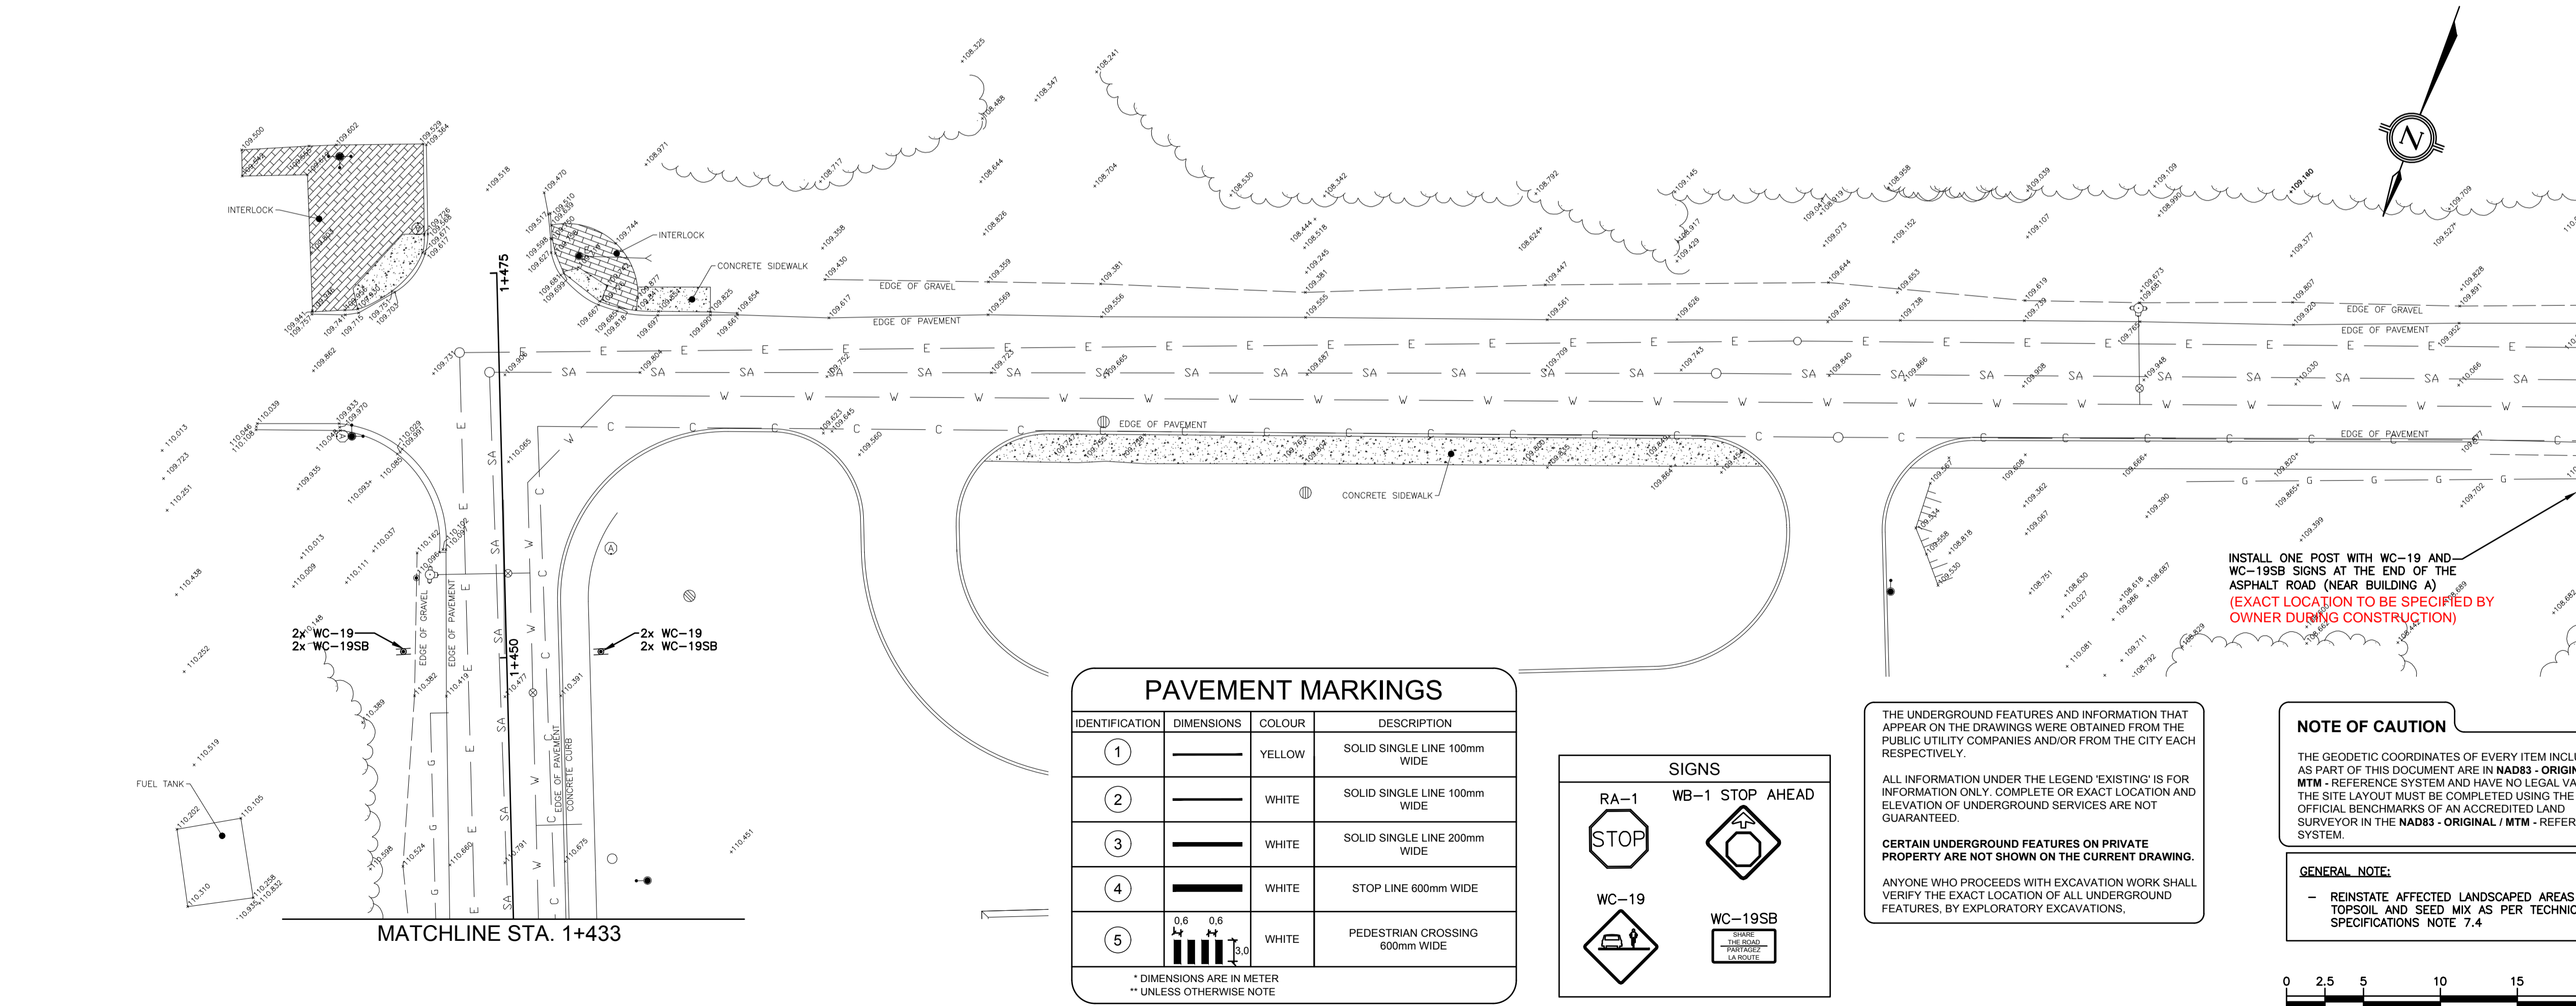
INTERLOCK

INTERLOCK

CONCRETE SIDEWALK

EDGE OF GRAVEL

EDGE OF PAVEMENT

EDGE OF PAVEMENT

CONCRETE SIDEWALK

EDGE OF GRAVEL

EDGE OF PAVEMENT

EDGE OF PAVEMENT

1+475

1+450

EDGE OF GRAVEL

EDGE OF PAVEMENT

EDGE OF PAVEMENT

CONCRETE CURB

2x WC-19
2x WC-19SB

2x WC-19
2x WC-19SB

FUEL TANK

MATCHLINE STA. 1+433

INSTALL ONE POST WITH WC-19 AND WC-19SB SIGNS AT THE END OF THE ASPHALT ROAD (NEAR BUILDING A)
(EXACT LOCATION TO BE SPECIFIED BY OWNER DURING CONSTRUCTION)

PAVEMENT MARKINGS

| IDENTIFICATION | DIMENSIONS | COLOUR | DESCRIPTION |
|---|---|---|---|
| 1 | | YELLOW | SOLID SINGLE LINE 100mm WIDE |
| 2 | | WHITE | SOLID SINGLE LINE 100mm WIDE |
| 3 | | WHITE | SOLID SINGLE LINE 200mm WIDE |
| 4 | | WHITE | STOP LINE 600mm WIDE |
| 5 | 0,6 0,6 3,0 | WHITE | PEDESTRIAN CROSSING 600mm WIDE |

* DIMENSIONS ARE IN METER
** UNLESS OTHERWISE NOTE

SIGNS

RA-1
STOP

WB-1 STOP AHEAD

WC-19

WC-19SB
SHARE THE ROAD
PARTAGEZ LA ROUTE

THE UNDERGROUND FEATURES AND INFORMATION THAT APPEAR ON THE DRAWINGS WERE OBTAINED FROM THE PUBLIC UTILITY COMPANIES AND/OR FROM THE CITY EACH RESPECTIVELY.

ALL INFORMATION UNDER THE LEGEND 'EXISTING' IS FOR INFORMATION ONLY. COMPLETE OR EXACT LOCATION AND ELEVATION OF UNDERGROUND SERVICES ARE NOT GUARANTEED.

CERTAIN UNDERGROUND FEATURES ON PRIVATE PROPERTY ARE NOT SHOWN ON THE CURRENT DRAWING.

ANYONE WHO PROCEEDS WITH EXCAVATION WORK SHALL VERIFY THE EXACT LOCATION OF ALL UNDERGROUND FEATURES, BY EXPLORATORY EXCAVATIONS,

NOTE OF CAUTION

THE GEODETIC COORDINATES OF EVERY ITEM INCLU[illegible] AS PART OF THIS DOCUMENT ARE IN NAD83 - ORIGIN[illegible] MTM - REFERENCE SYSTEM AND HAVE NO LEGAL VA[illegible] THE SITE LAYOUT MUST BE COMPLETED USING THE OFFICIAL BENCHMARKS OF AN ACCREDITED LAND SURVEYOR IN THE NAD83 - ORIGINAL / MTM - REFER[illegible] SYSTEM.

GENERAL NOTE:

- REINSTATE AFFECTED LANDSCAPED AREAS TOPSOIL AND SEED MIX AS PER TECHNI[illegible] SPECIFICATIONS NOTE 7.4

0 2,5 5 10 15